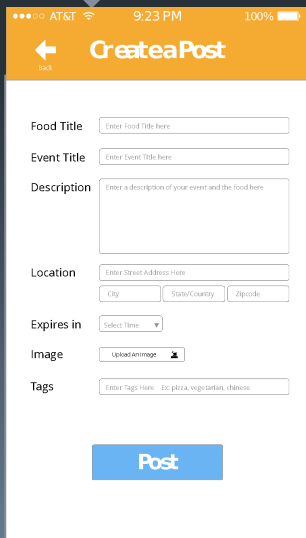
●●●○○ AT&T 9:23 PM 100%

Back

Create a Post

Food Title
Enter Food Title here

Event Title
Enter Event Title here

Description
Enter a description of your event and the food here

Location
Enter Street Address Here
City
State/Country
Zipcode

Expires in
Select Time

Image
Upload An Image

Tags
Enter Tags Here. Ex: pizza, vegetarian, chinese

Post